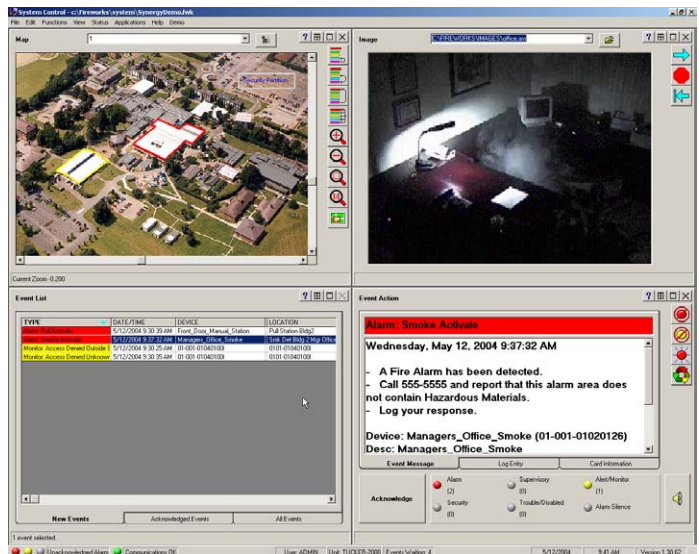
System Control - c:\Fireworks\system\SynergyDemo.fwk

File Edit Functions View Status Applications Help Demo

Map 1

Security Perimiter

Current Zoom -0.200

Image C:\FIREWORKS\IMAGES\office.avi

Event List

| TYPE | DATE/TIME | DEVICE | LOCATION |
|---|---|---|---|
| Alarm: Pull Activate | 5/12/2004 9:30:39 AM | Front_Door_Manual_Station | Pull Station Bldg2 |
| Alarm: Smoke Activate | 5/12/2004 9:37:32 AM | Managers_Office_Smoke | Smk Det Bldg 2 Mgr Office |
| Monitor: Access Denied Outside | 5/12/2004 9:30:25 AM | 01-001-01040100 | 0101-01040100 |
| Monitor: Access Denied Unknown | 5/12/2004 9:30:35 AM | 01-001-01040100 | 0101-01040100 |

New Events | Acknowledged Events | All Events

1 event selected.

Event Action

Alarm: Smoke Activate

Wednesday, May 12, 2004 9:37:32 AM

- A Fire Alarm has been detected.
- Call 555-5555 and report that this alarm area does not contain Hazardous Materials.
- Log your response.

Device: Managers_Office_Smoke (01-001-01020126)
Desc: Managers_Office_Smoke

Event Message | Log Entry | Card Information

Acknowledge

Alarm (2)
Security (0)
Supervisory (0)
Trouble/Disabled (0)
Alert/Monitor (1)
Alarm Silence

Unacknowledged Alarm | Communications OK | User: ADMIN | Unit: TUCKER-2000 | Events Waiting: 4 | 5/12/2004 | 9:41 AM | Version 1.30.62